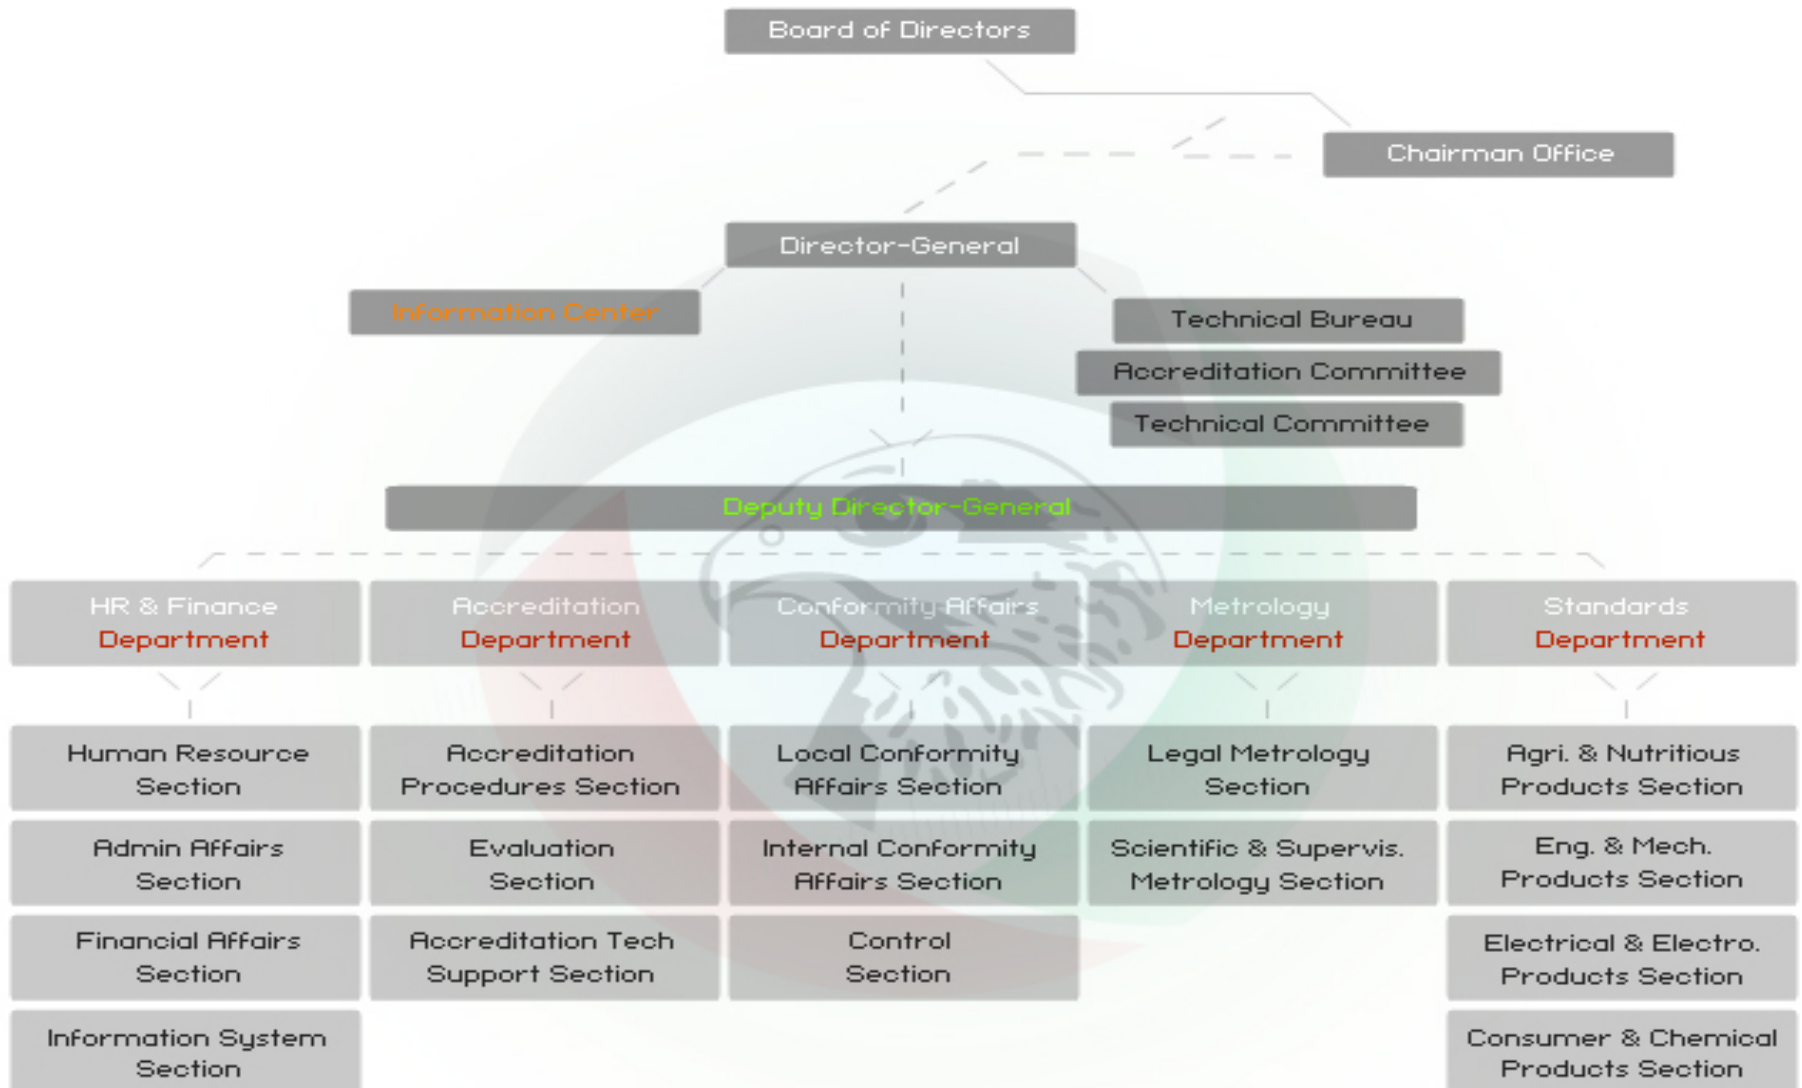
Board of Directors

Chairman Office

Director-General

Information Center

Technical Bureau

Accreditation Committee

Technical Committee

Deputy Director-General

HR & Finance Department

Accreditation Department

Conformity Affairs Department

Metrology Department

Standards Department

Human Resource Section

Admin Affairs Section

Financial Affairs Section

Information System Section

Accreditation Procedures Section

Evaluation Section

Accreditation Tech Support Section

Local Conformity Affairs Section

Internal Conformity Affairs Section

Control Section

Legal Metrology Section

Scientific & Supervis. Metrology Section

Agri. & Nutritious Products Section

Eng. & Mech. Products Section

Electrical & Electro. Products Section

Consumer & Chemical Products Section